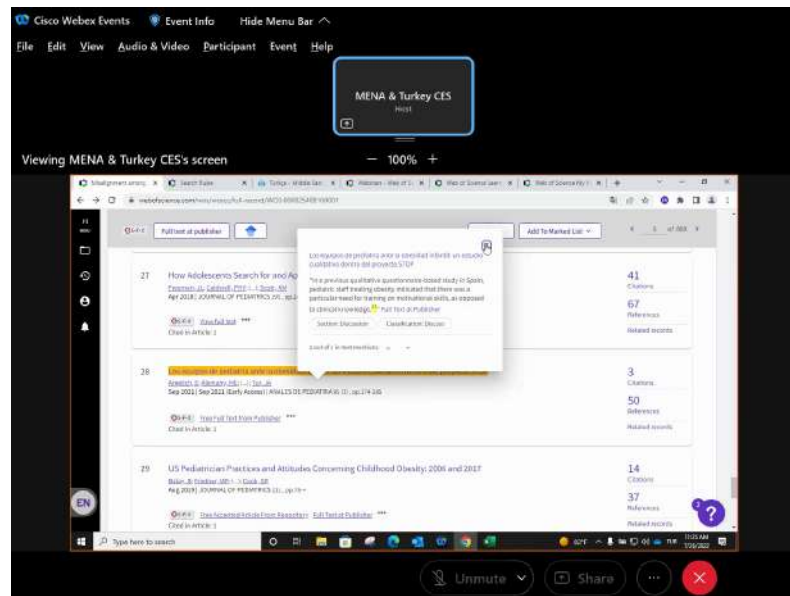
Cisco Webex Events   Event Info   Hide Menu Bar

File   Edit   View   Audio & Video   Participant   Event   Help

MENA & Turkey CES
Host

Viewing MENA & Turkey CES's screen   —   100%   +

webofscience.com

Full text at publisher   Add To Marked List   1 of 388

27   How Adolescents Search for and Ap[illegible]
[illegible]
Apr 2018 | JOURNAL OF PEDIATRICS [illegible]
View full text
Cited in Article: 1

41
Citations
67
References
Related records

Los equipos de pediatría ante la obesidad infantil: un estudio cualitativo dentro del proyecto STOP

"In a previous qualitative questionnaire-based study in Spain, pediatric staff treating obesity indicated that there was a particular need for training on motivational skills, as opposed to clinical knowledge." Full Text at Publisher

Section: Discussion   Classification: Discuss

1 out of 1 in-text mentions

28   Los equipos de pediatría ante la obesidad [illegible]
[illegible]
Sep 2021 | Sep 2021 (Early Access) | ANALES DE PEDIATRIA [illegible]
Free Full Text From Publisher
Cited in Article: 1

3
Citations
50
References
Related records

29   US Pediatrician Practices and Attitudes Concerning Childhood Obesity: 2006 and 2017
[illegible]
Aug 2019 | JOURNAL OF PEDIATRICS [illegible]
Free Accepted Article From Repository   Full Text at Publisher
Cited in Article: 1

14
Citations
37
References
Related records

EN

Type here to search

Unmute   Share